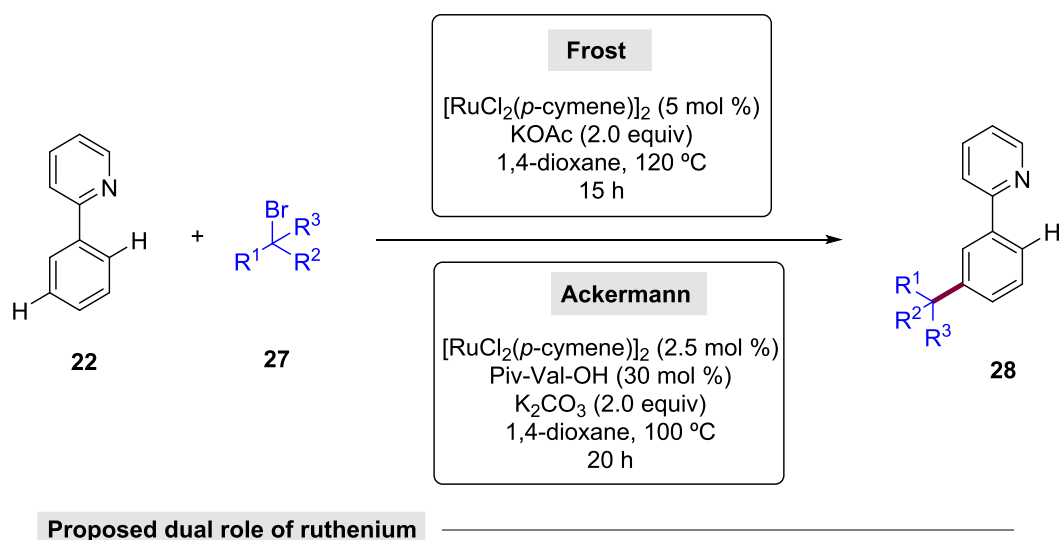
Frost

[RuCl$_2$($p$-cymene)]$_2$ (5 mol %)
KOAc (2.0 equiv)
1,4-dioxane, 120 ºC
15 h

N

H

H

+

Br
R$^3$
R$^1$
R$^2$

22

27

Ackermann

[RuCl$_2$($p$-cymene)]$_2$ (2.5 mol %)
Piv-Val-OH (30 mol %)
K$_2$CO$_3$ (2.0 equiv)
1,4-dioxane, 100 ºC
20 h

N

H

R$^1$
R$^2$
R$^3$

28

Proposed dual role of ruthenium